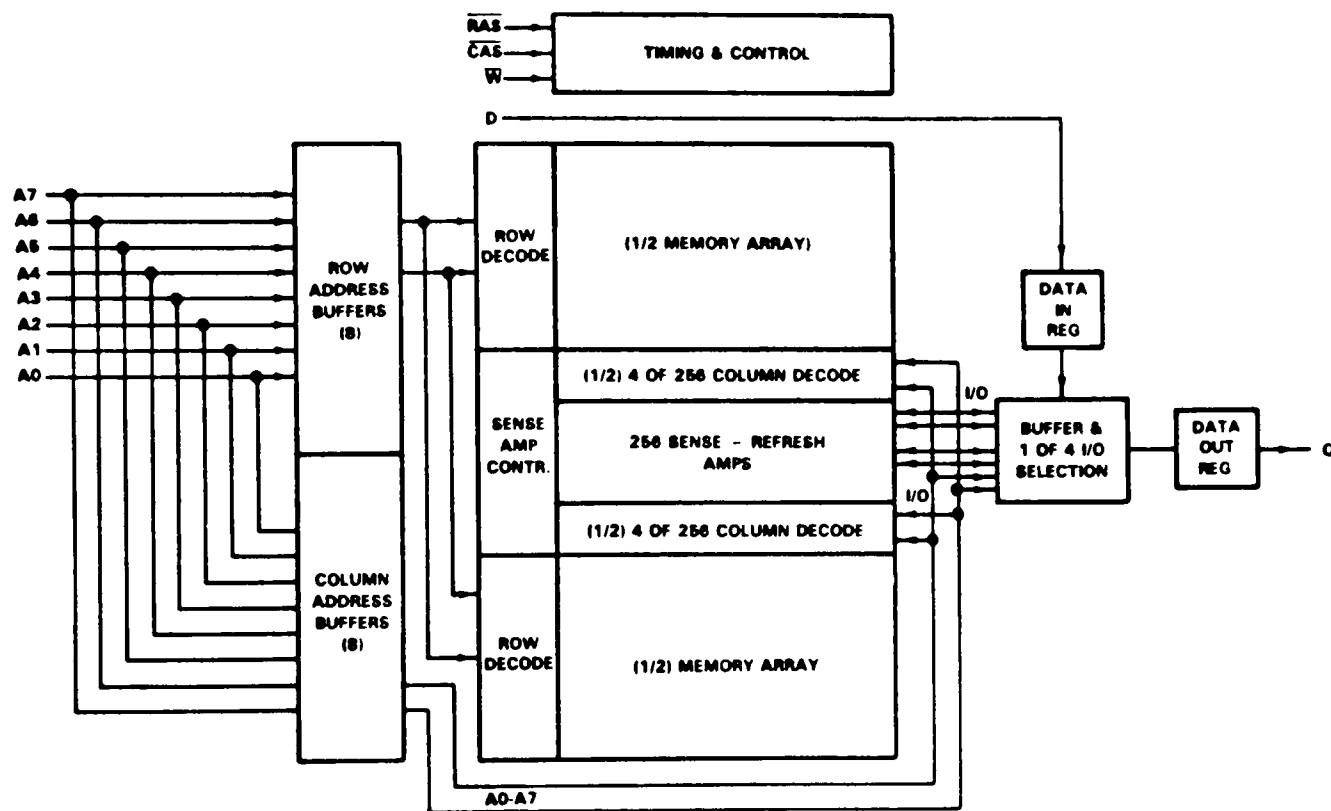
$\overline{RAS}$
$\overline{CAS}$
$\overline{W}$
TIMING & CONTROL
D
A7
A6
A5
A4
A3
A2
A1
A0
ROW ADDRESS BUFFERS (8)
COLUMN ADDRESS BUFFERS (8)
ROW DECODE
(1/2 MEMORY ARRAY)
SENSE AMP CONTR.
(1/2) 4 OF 256 COLUMN DECODE
256 SENSE - REFRESH AMPS
(1/2) 4 OF 256 COLUMN DECODE
ROW DECODE
(1/2) MEMORY ARRAY
DATA IN REG
I/O
I/O
BUFFER & 1 OF 4 I/O SELECTION
DATA OUT REG
Q
A0-A7